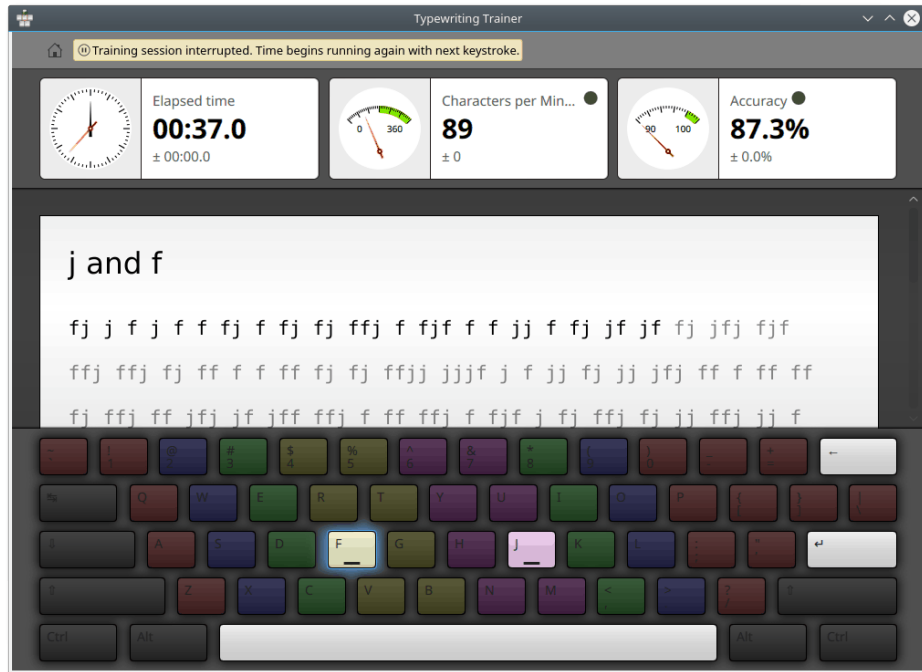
Typewriting Trainer

Training session interrupted. Time begins running again with next keystroke.

Elapsed time
00:37.0
± 00:00.0

0 360
Characters per Min...
89
± 0

90 100
Accuracy
87.3%
± 0.0%

j and f

fj j f j f f fj f fj fj ffj f fjf f f jj f fj jf jf fj jfj fjf

ffj ffj fj ff f f ff fj fj ffjj jjjf j f jj fj jj jfj ff f ff ff

fj ffj ff jfj jf jff ffj f ff ffj f fjf j fj ffj fj jj ffj jj f

~ ` ! 1 @ 2 # 3 $ 4 % 5 ^ 6 & 7 * 8 ( 9 ) 0 _ - + = ←
⇆ Q W E R T Y U I O P { [ } ] | \
⇩ A S D F G H J K L : ; " ' ↵
⇧ Z X C V B N M < , > . ? / ⇧
Ctrl Alt Alt Ctrl